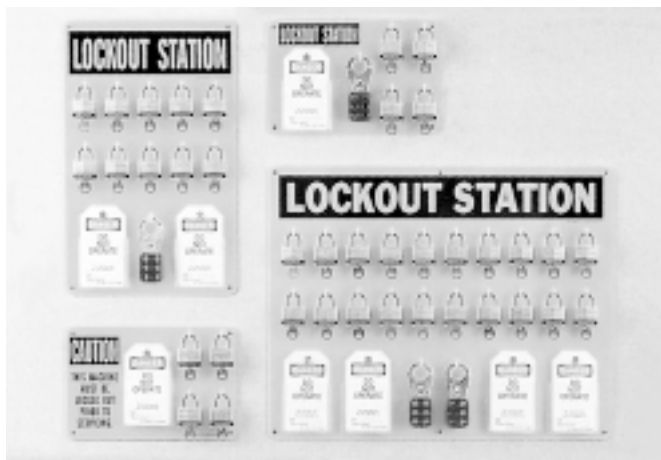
LOCKOUT STATION

LOCKOUT STATION

LOCKOUT STATION

CAUTION

THIS MACHINE MUST BE LOCKED OUT PRIOR TO SERVICING

DO NOT OPERATE

DO NOT OPERATE

DO NOT OPERATE

DO NOT OPERATE

DO NOT OPERATE

DO NOT OPERATE

DO NOT OPERATE

DO NOT OPERATE